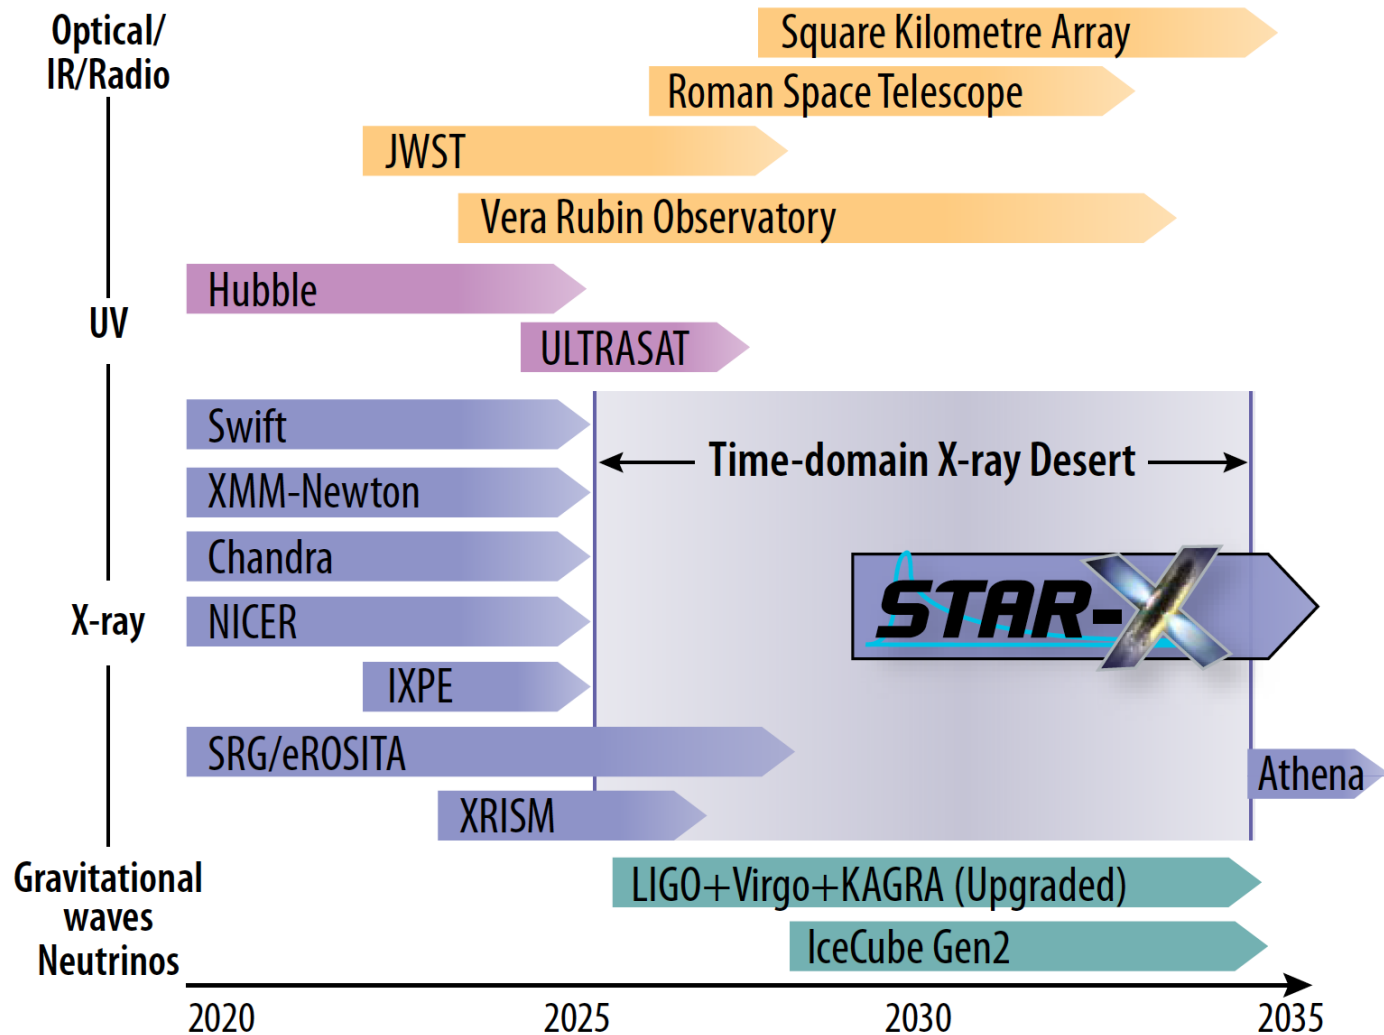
Optical/
IR/Radio

Square Kilometre Array

Roman Space Telescope

JWST

Vera Rubin Observatory

UV

Hubble

ULTRASAT

Swift

XMM-Newton

Chandra

X-ray

NICER

IXPE

SRG/eROSITA

XRISM

Time-domain X-ray Desert

STAR-X

Athena

Gravitational
waves
Neutrinos

LIGO+Virgo+KAGRA (Upgraded)

IceCube Gen2

2020

2025

2030

2035